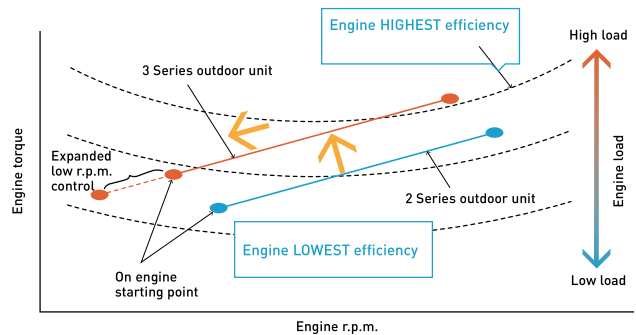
Engine HIGHEST efficiency

High load

3 Series outdoor unit

Expanded low r.p.m. control

Engine torque

Engine load

2 Series outdoor unit

Engine LOWEST efficiency

On engine starting point

Low load

Engine r.p.m.